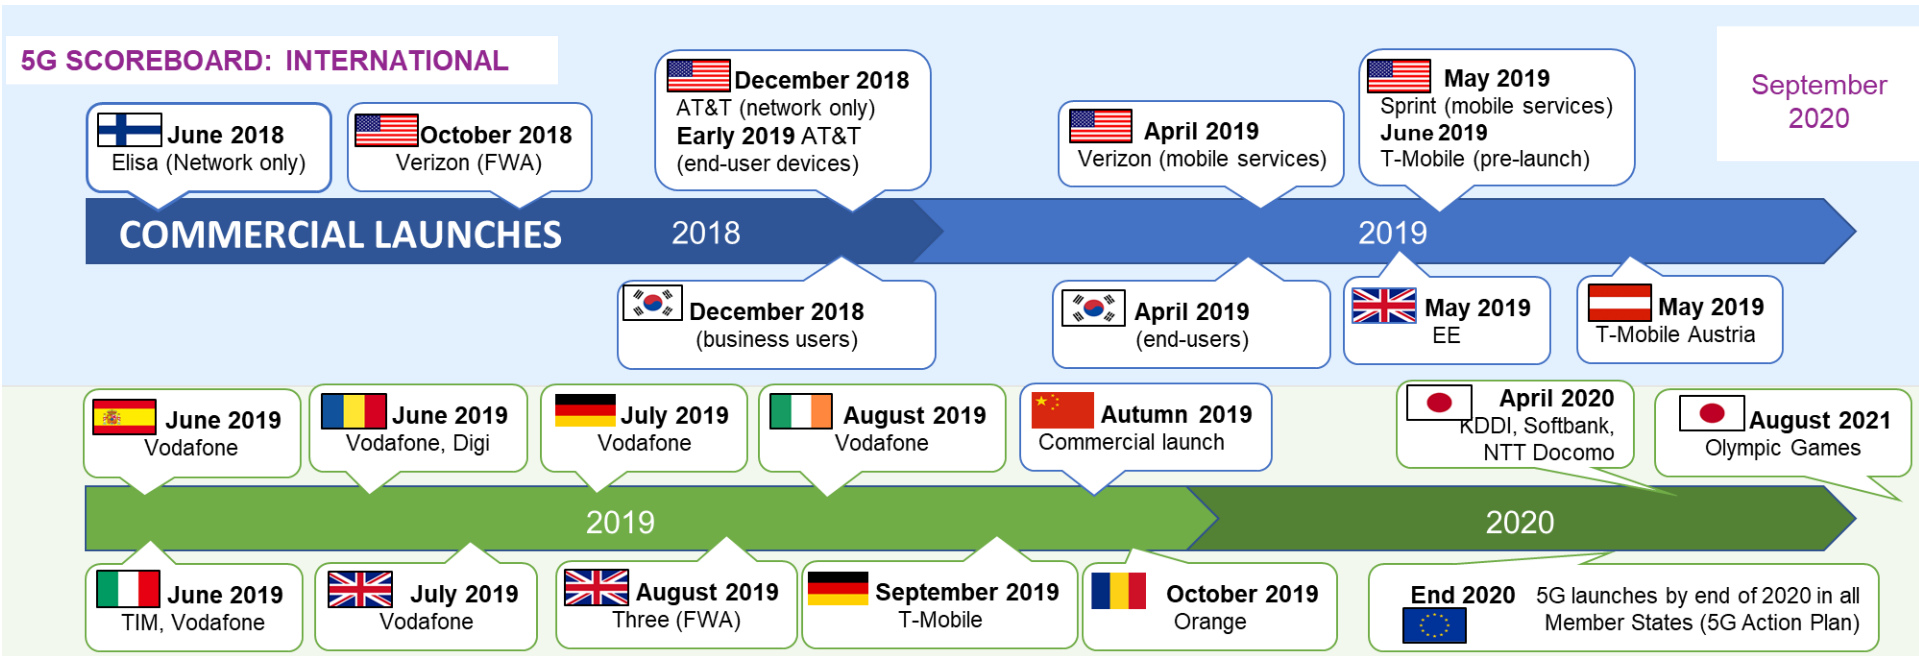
5G SCOREBOARD: INTERNATIONAL

September 2020

June 2018
Elisa (Network only)

October 2018
Verizon (FWA)

December 2018
AT&T (network only)
Early 2019 AT&T
(end-user devices)

April 2019
Verizon (mobile services)

May 2019
Sprint (mobile services)
June 2019
T-Mobile (pre-launch)

COMMERCIAL LAUNCHES 2018 2019

December 2018
(business users)

April 2019
(end-users)

May 2019
EE

May 2019
T-Mobile Austria

June 2019
Vodafone

June 2019
Vodafone, Digi

July 2019
Vodafone

August 2019
Vodafone

Autumn 2019
Commercial launch

April 2020
KDDI, Softbank, NTT Docomo

August 2021
Olympic Games

2019 2020

June 2019
TIM, Vodafone

July 2019
Vodafone

August 2019
Three (FWA)

September 2019
T-Mobile

October 2019
Orange

End 2020 5G launches by end of 2020 in all Member States (5G Action Plan)